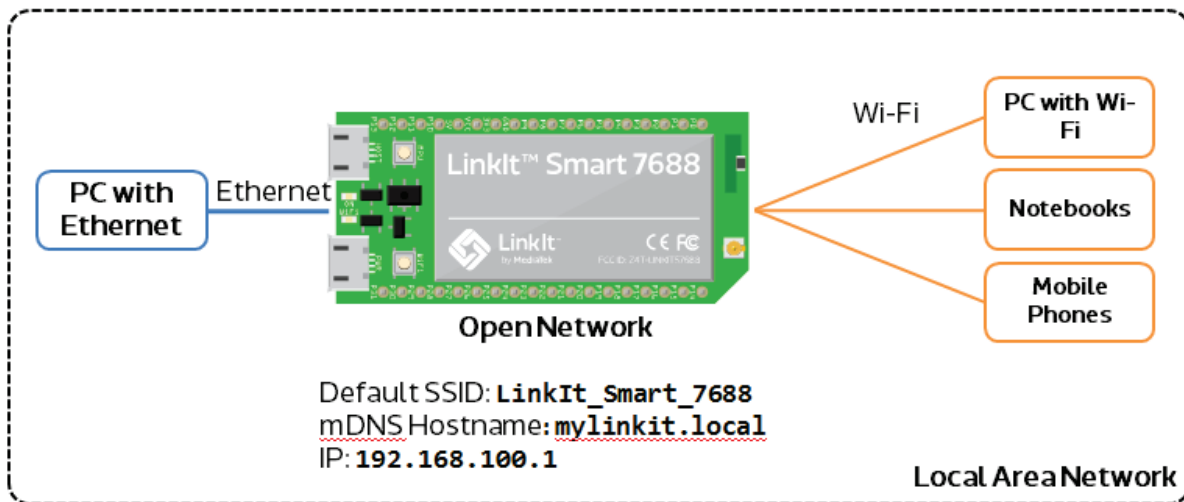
PC with Ethernet

Ethernet

LinkIt™ Smart 7688

LinkIt by MediaTek

CE FC

Open Network

Wi-Fi

PC with Wi-Fi

Notebooks

Mobile Phones

Default SSID: LinkIt_Smart_7688
mDNS Hostname: mylinkit.local
IP: 192.168.100.1

Local Area Network